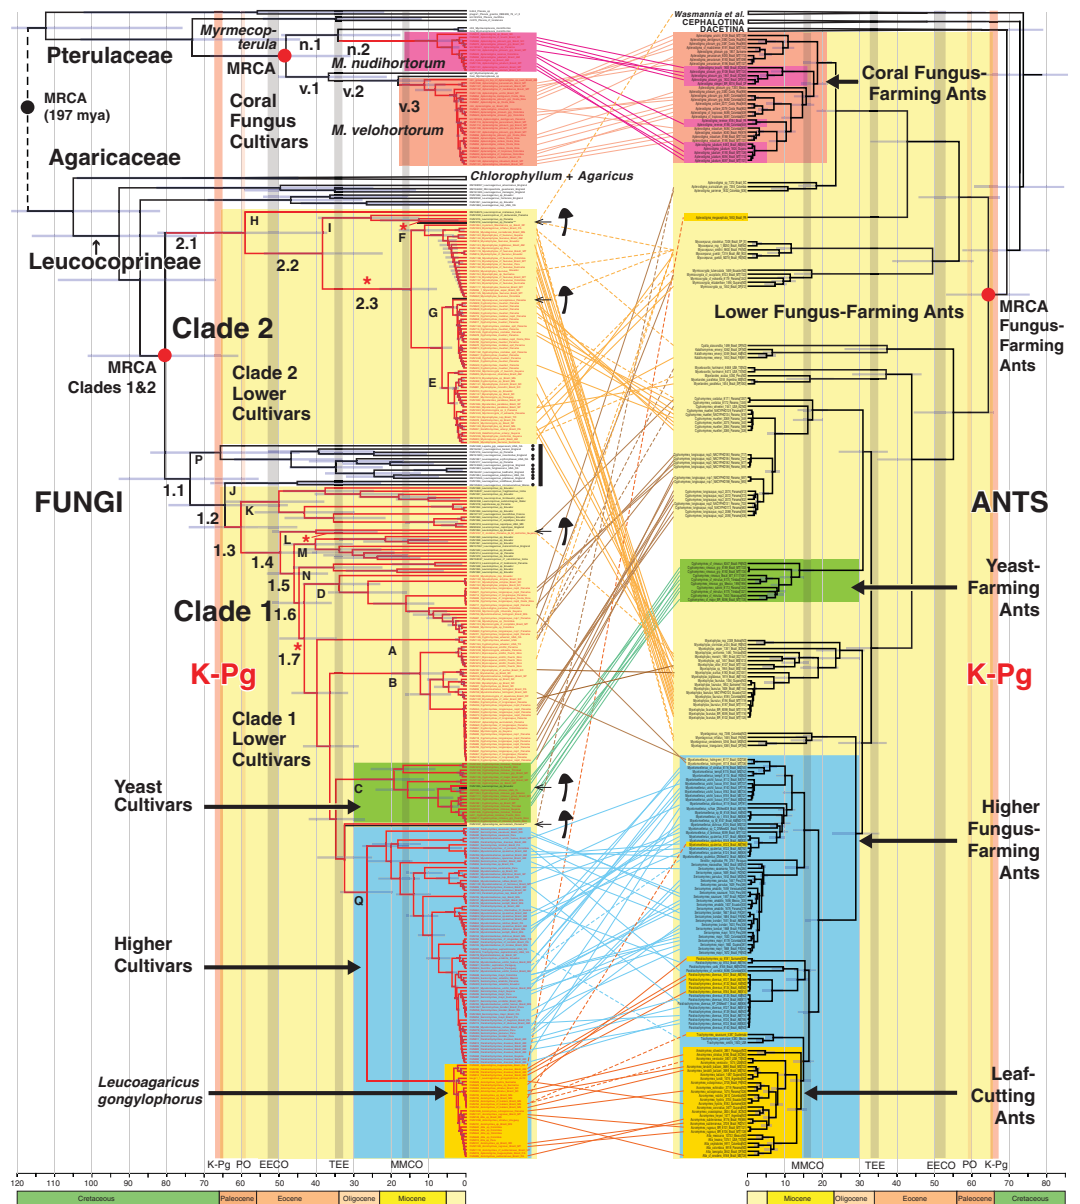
Pterulaceae

Myrmecopterula

MRCA

n.1

n.2

M. nudihortorum

v.1

v.2

v.3

M. velohortorum

MRCA (197 mya)

Coral Fungus Cultivars

Agaricaceae

Chlorophyllum + Agaricus

Leucocoprineae

2.1

H

I

F

2.2

2.3

G

E

Clade 2

MRCA Clades 1&2

Clade 2 Lower Cultivars

P

1.1

FUNGI

J

1.2

K

1.3

L

M

1.4

N

1.5

D

Clade 1

1.6

1.7

K-Pg

A

B

Clade 1 Lower Cultivars

Yeast Cultivars

C

Q

Higher Cultivars

Leucoagaricus gongylophorus

K-Pg PO EECO TEE MMCO

120 110 100 90 80 70 60 50 40 30 20 10 0

Cretaceous Paleocene Eocene Oligocene Miocene

Wasmannia et al.

CEPHALOTINA

DACETINA

Coral Fungus-Farming Ants

Lower Fungus-Farming Ants

MRCA Fungus-Farming Ants

ANTS

Yeast-Farming Ants

K-Pg

Higher Fungus-Farming Ants

Leaf-Cutting Ants

MMCO TEE EECO PO K-Pg

0 10 20 30 40 50 60 70 80

Miocene Oligocene Eocene Paleocene Cretaceous